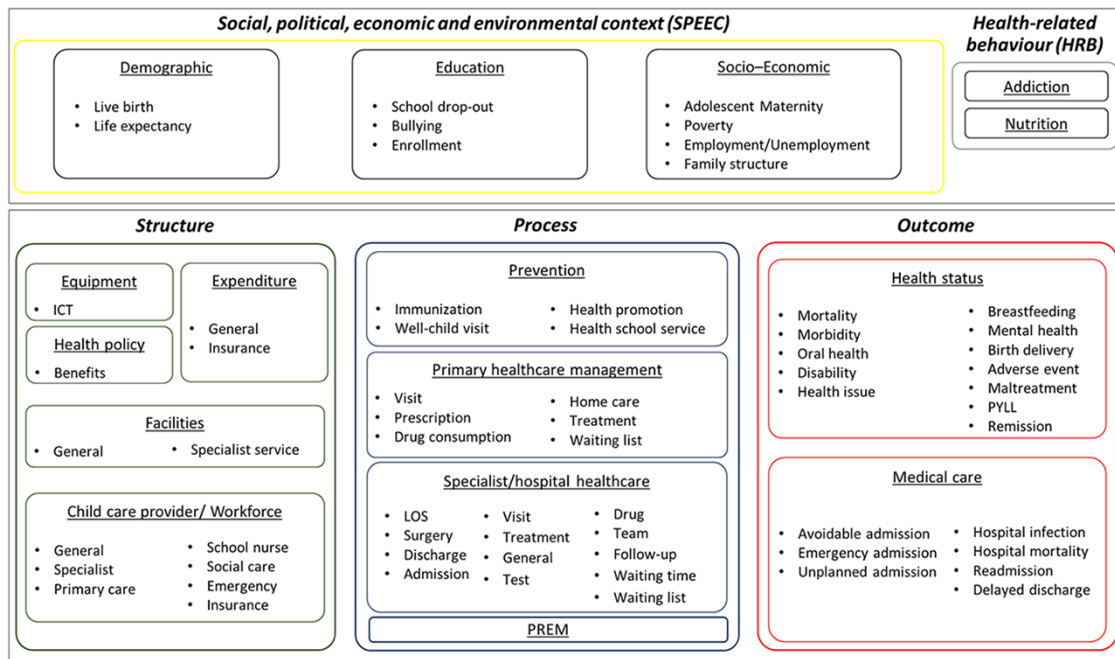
Social, political, economic and environmental context (SPEEC)

Demographic
- Live birth
- Life expectancy

Education
- School drop-out
- Bullying
- Enrollment

Socio–Economic
- Adolescent Maternity
- Poverty
- Employment/Unemployment
- Family structure

Health-related behaviour (HRB)

Addiction

Nutrition

Structure

Equipment
- ICT

Expenditure
- General
- Insurance

Health policy
- Benefits

Facilities
- General
- Specialist service

Child care provider/ Workforce
- General
- Specialist
- Primary care
- School nurse
- Social care
- Emergency
- Insurance

Process

Prevention
- Immunization
- Well-child visit
- Health promotion
- Health school service

Primary healthcare management
- Visit
- Prescription
- Drug consumption
- Home care
- Treatment
- Waiting list

Specialist/hospital healthcare
- LOS
- Surgery
- Discharge
- Admission
- Visit
- Treatment
- General
- Test
- Drug
- Team
- Follow-up
- Waiting time
- Waiting list

PREM

Outcome

Health status
- Mortality
- Morbidity
- Oral health
- Disability
- Health issue
- Breastfeeding
- Mental health
- Birth delivery
- Adverse event
- Maltreatment
- PYLL
- Remission

Medical care
- Avoidable admission
- Emergency admission
- Unplanned admission
- Hospital infection
- Hospital mortality
- Readmission
- Delayed discharge